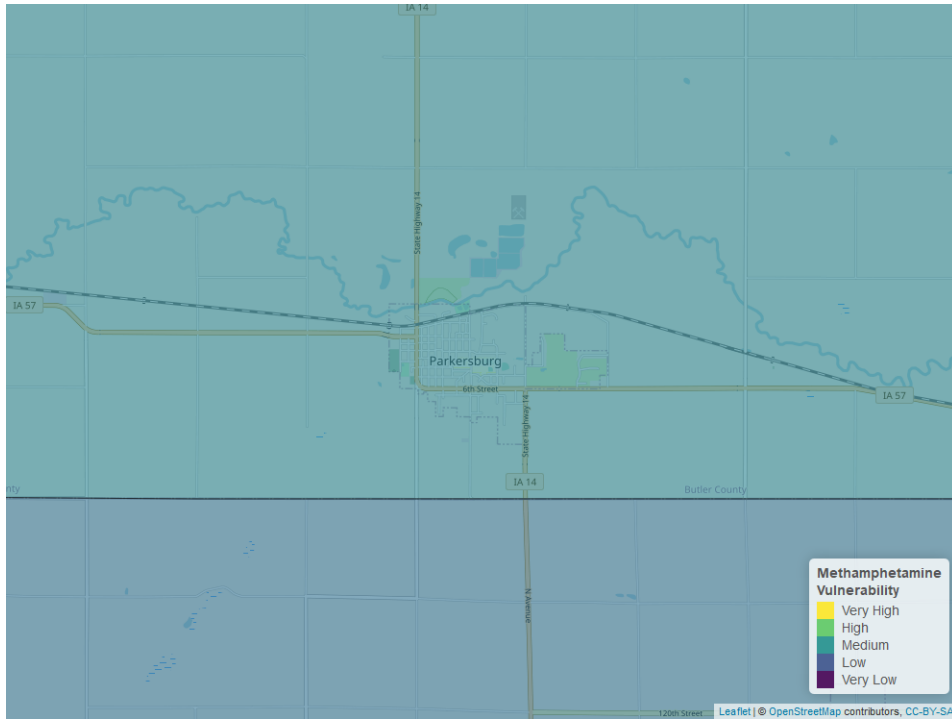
IA 14
State Highway 14
IA 57
Parkersburg
6th Street
State Highway 14
IA 57
IA 14
unty
Butler County
N Avenue
120th Street

Methamphetamine Vulnerability
Very High
High
Medium
Low
Very Low

Leaflet | © OpenStreetMap contributors, CC-BY-SA